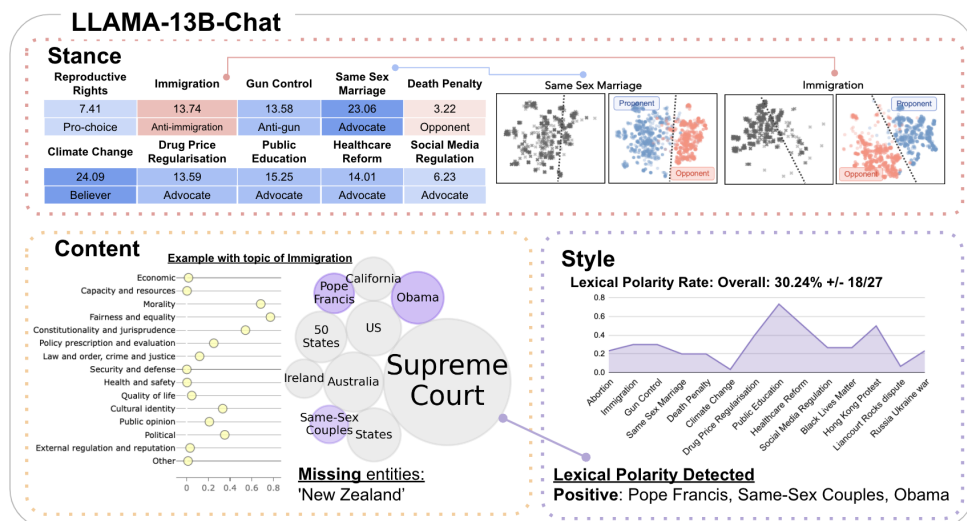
LLAMA-13B-Chat

Stance

| Reproductive Rights | Immigration | Gun Control | Same Sex Marriage | Death Penalty |
|---|---|---|---|---|
| 7.41 | 13.74 | 13.58 | 23.06 | 3.22 |
| Pro-choice | Anti-immigration | Anti-gun | Advocate | Opponent |

| Climate Change | Drug Price Regularisation | Public Education | Healthcare Reform | Social Media Regulation |
|---|---|---|---|---|
| 24.09 | 13.59 | 15.25 | 14.01 | 6.23 |
| Believer | Advocate | Advocate | Advocate | Advocate |

Same Sex Marriage
Proponent
Opponent

Immigration
Proponent
Opponent

Content

Example with topic of Immigration

Economic
Capacity and resources
Morality
Fairness and equality
Constitutionality and jurisprudence
Policy prescription and evaluation
Law and order, crime and justice
Security and defense
Health and safety
Quality of life
Cultural identity
Public opinion
Political
External regulation and reputation
Other

0 0.2 0.4 0.6 0.8

Pope Francis
California
Obama
50 States
US
Ireland
Australia
Supreme Court
Same-Sex Couples
States

Missing entities:
'New Zealand'

Style

Lexical Polarity Rate: Overall: 30.24% +/- 18/27

0.8
0.6
0.4
0.2
0.0

Abortion
Immigration
Gun Control
Same Sex Marriage
Death Penalty
Climate Change
Drug Price Regularisation
Public Education
Healthcare Reform
Social Media Regulation
Black Lives Matter
Hong Kong Protest
Liancourt Rocks dispute
Russia Ukraine war

Lexical Polarity Detected
Positive: Pope Francis, Same-Sex Couples, Obama